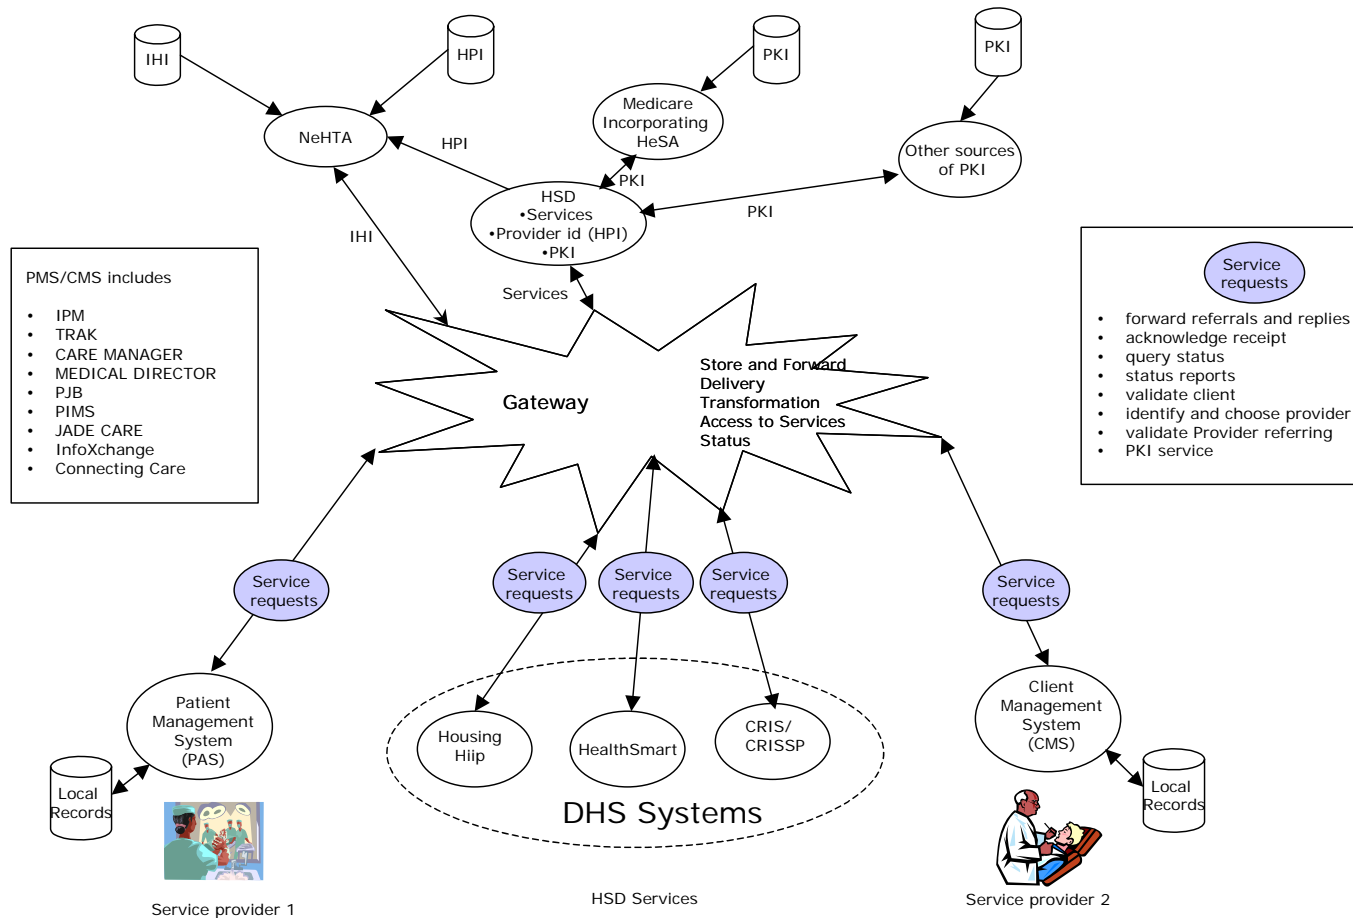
IHI

HPI

PKI

PKI

NeHTA

HPI

Medicare Incorporating HeSA

PKI

Other sources of PKI

HSD
•Services
•Provider id (HPI)
•PKI

PKI

IHI

Services

PMS/CMS includes

- IPM
- TRAK
- CARE MANAGER
- MEDICAL DIRECTOR
- PJB
- PIMS
- JADE CARE
- InfoXchange
- Connecting Care

Gateway

Store and Forward
Delivery
Transformation
Access to Services
Status

Service requests

- forward referrals and replies
- acknowledge receipt
- query status
- status reports
- validate client
- identify and choose provider
- validate Provider referring
- PKI service

Service requests

Service requests

Service requests

Service requests

Service requests

Patient Management System (PAS)

Local Records

Housing Hiip

HealthSmart

CRIS/ CRISSP

DHS Systems

Client Management System (CMS)

Local Records

Service provider 1

HSD Services

Service provider 2